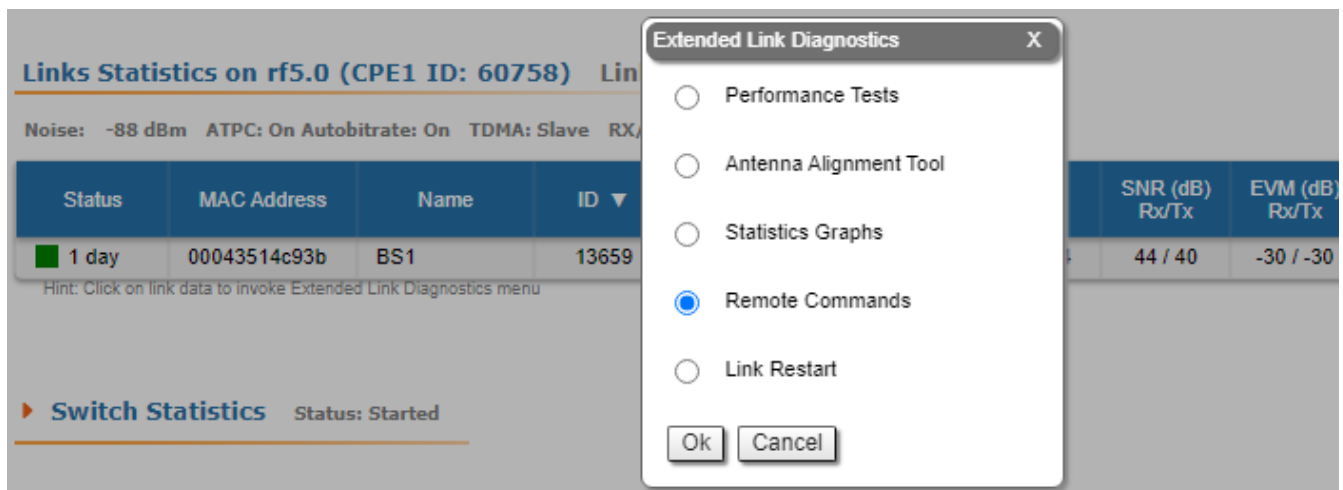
Links Statistics on rf5.0 (CPE1 ID: 60758) Lin

Noise: -88 dBm ATPC: On Autobitrate: On TDMA: Slave RX/

| Status | MAC Address | Name | ID ▼ | | SNR (dB) Rx/Tx | EVM (dB) Rx/Tx |
|---|---|---|---|---|---|---|
| 1 day | 00043514c93b | BS1 | 13659 | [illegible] | 44 / 40 | -30 / -30 |

Hint: Click on link data to invoke Extended Link Diagnostics menu

Switch Statistics Status: Started

Extended Link Diagnostics X

Performance Tests

Antenna Alignment Tool

Statistics Graphs

Remote Commands

Link Restart

Ok Cancel